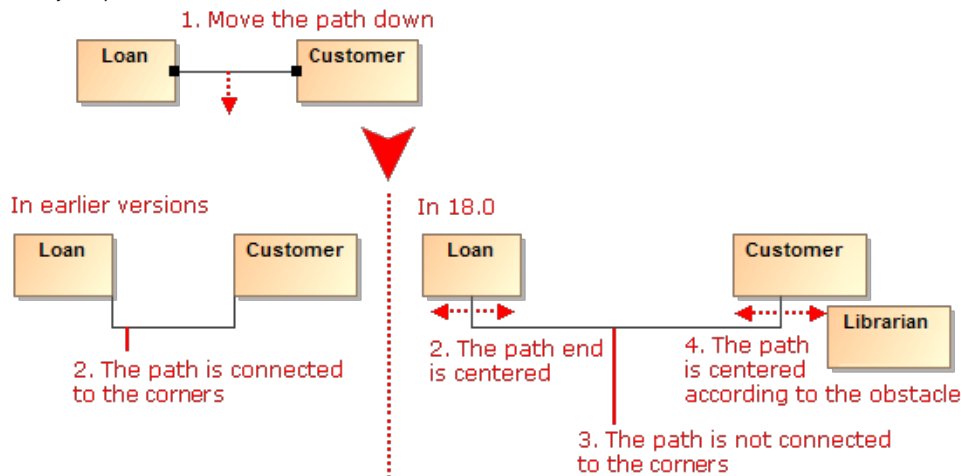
1. Move the path down

Loan

Customer

In earlier versions

Loan

Customer

2. The path is connected to the corners

In 18.0

Loan

Customer

Librarian

2. The path end is centered

4. The path is centered according to the obstacle

3. The path is not connected to the corners